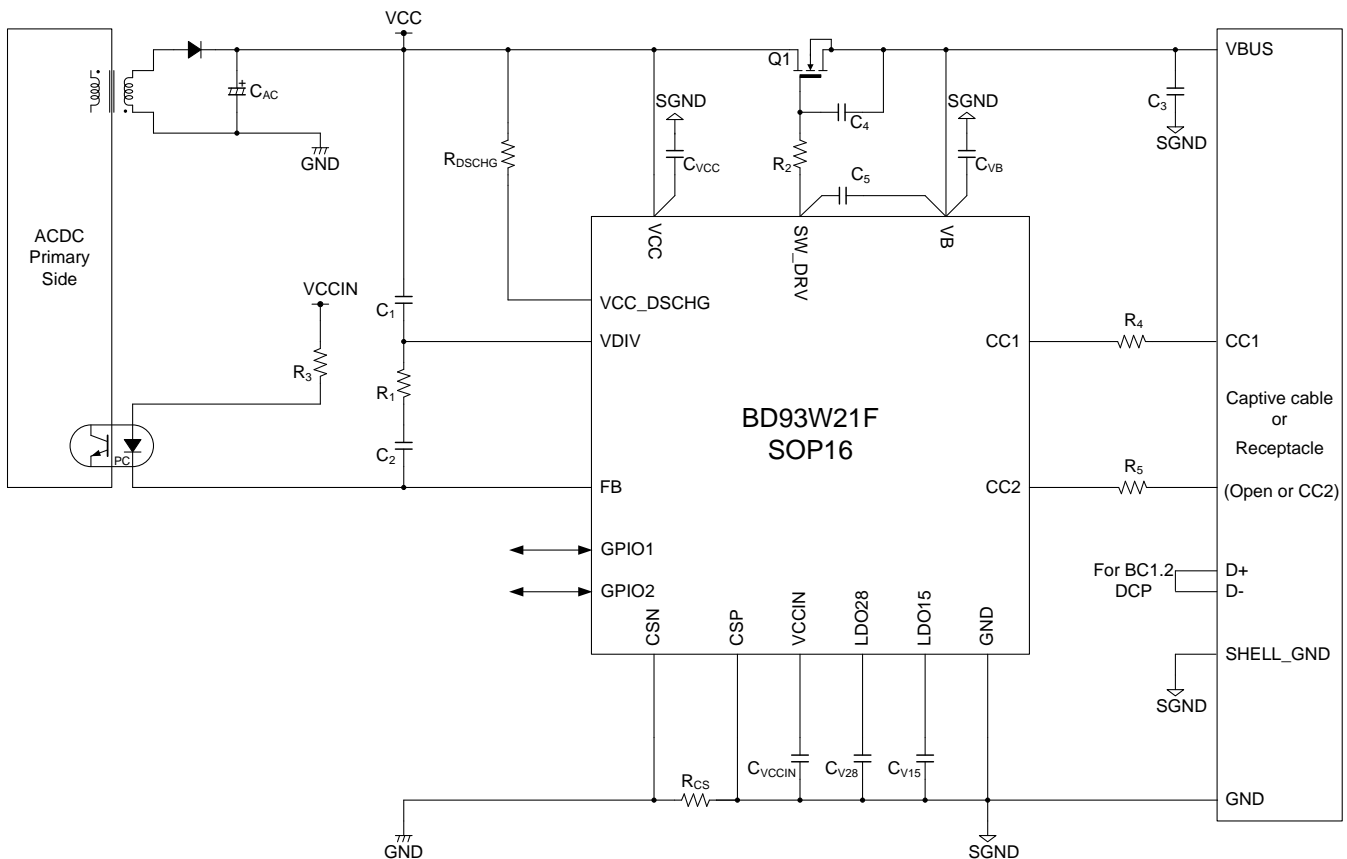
VCC

VBUS

Q1

$C_{AC}$

GND

SGND

SGND

$C_3$

SGND

$C_4$

$R_{DSCHG}$

$C_{VCC}$

$R_2$

$C_{VB}$

$C_5$

ACDC Primary Side

VCC

SW_DRV

VB

VCCIN

$C_1$

VCC_DSCHG

VDIV

CC1

$R_4$

CC1

$R_3$

$R_1$

BD93W21F
SOP16

Captive cable
or
Receptacle

$C_2$

PC

FB

CC2

$R_5$

(Open or CC2)

GPIO1

GPIO2

For BC1.2
DCP

D+
D-

CSN

CSP

VCCIN

LDO28

LDO15

GND

SHELL_GND

SGND

$R_{CS}$

$C_{VCCIN}$

$C_{V28}$

$C_{V15}$

GND

GND

SGND